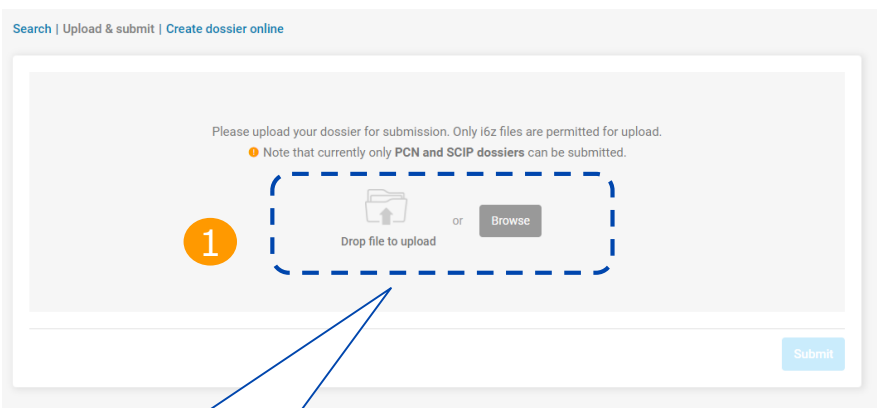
Search | Upload & submit | Create dossier online

Please upload your dossier for submission. Only i6z files are permitted for upload.

Note that currently only **PCN and SCIP dossiers** can be submitted.

1

Drop file to upload

or

Browse

Submit